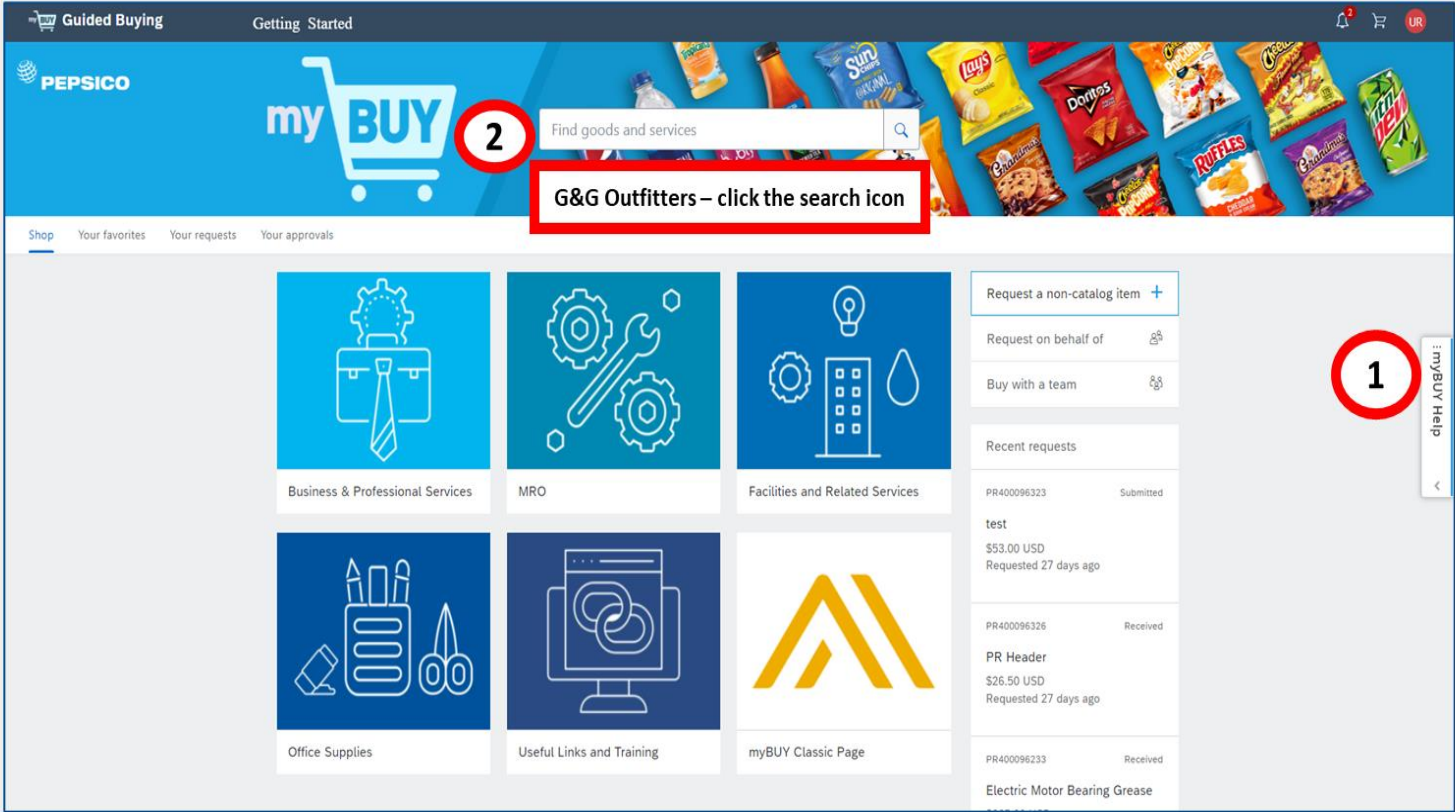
Guided Buying Getting Started

2 UR

PEPSICO

my BUY

2

Find goods and services

G&G Outfitters – click the search icon

Shop Your favorites Your requests Your approvals

Business & Professional Services

MRO

Facilities and Related Services

Office Supplies

Useful Links and Training

myBUY Classic Page

Request a non-catalog item +

Request on behalf of

Buy with a team

Recent requests

PR400096323 Submitted

test

$53.00 USD

Requested 27 days ago

PR400096326 Received

PR Header

$26.50 USD

Requested 27 days ago

PR400096233 Received

Electric Motor Bearing Grease

1

myBUY Help